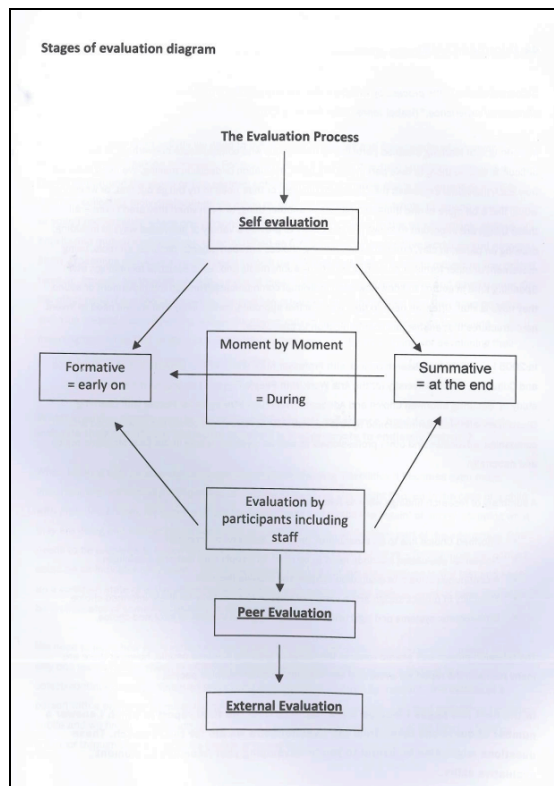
Stages of evaluation diagram

The Evaluation Process

Self evaluation

Formative
= early on

Moment by Moment

= During

Summative
= at the end

Evaluation by participants including staff

Peer Evaluation

External Evaluation